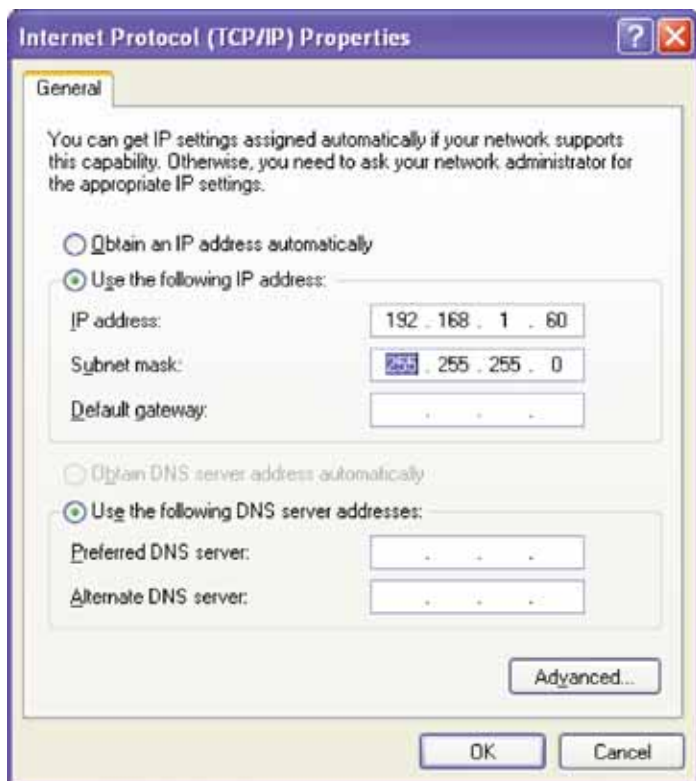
Internet Protocol (TCP/IP) Properties

?

General

You can get IP settings assigned automatically if your network supports this capability. Otherwise, you need to ask your network administrator for the appropriate IP settings.

Obtain an IP address automatically

Use the following IP address:

IP address: 192 . 168 . 1 . 60

Subnet mask: 255 . 255 . 255 . 0

Default gateway: . . .

Obtain DNS server address automatically

Use the following DNS server addresses:

Preferred DNS server: . . .

Alternate DNS server: . . .

Advanced...

OK

Cancel